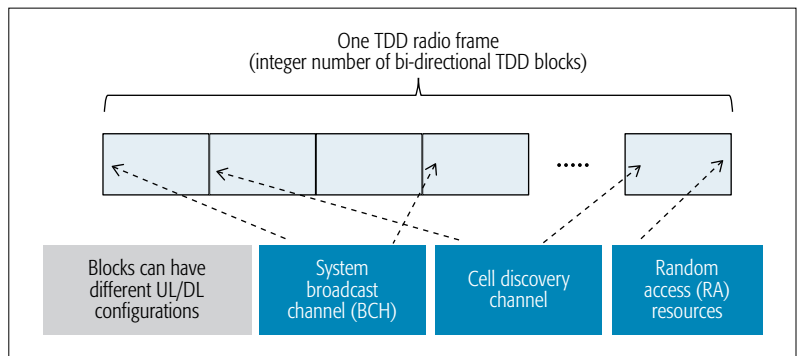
One TDD radio frame
(integer number of bi-directional TDD blocks)

.....

Blocks can have different UL/DL configurations

System broadcast channel (BCH)

Cell discovery channel

Random access (RA) resources